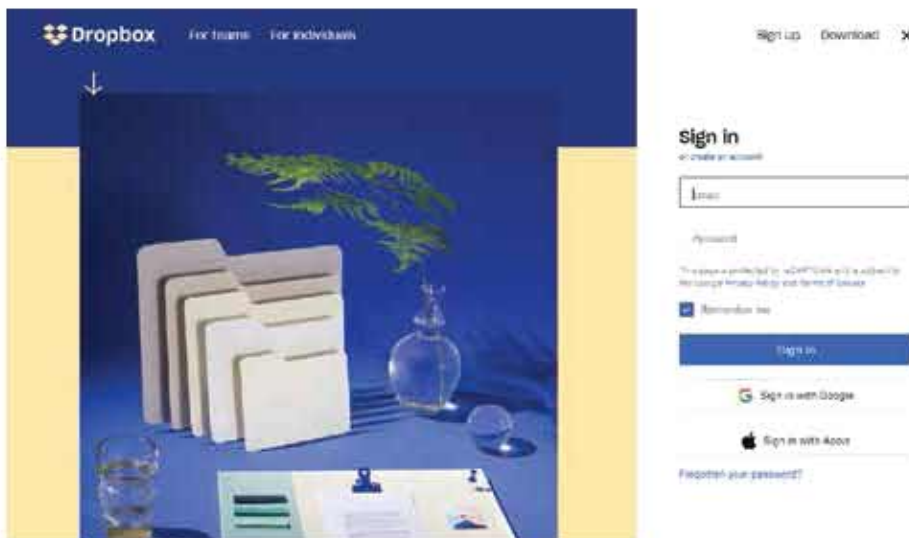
Dropbox For teams For individuals

Sign up Download

Sign in
or create an account

Email

Password

This page is protected by reCAPTCHA and is subject to the Google Privacy Policy and Terms of Service

Remember me

Sign in

Sign in with Google

Sign in with Apple

Forgotten your password?